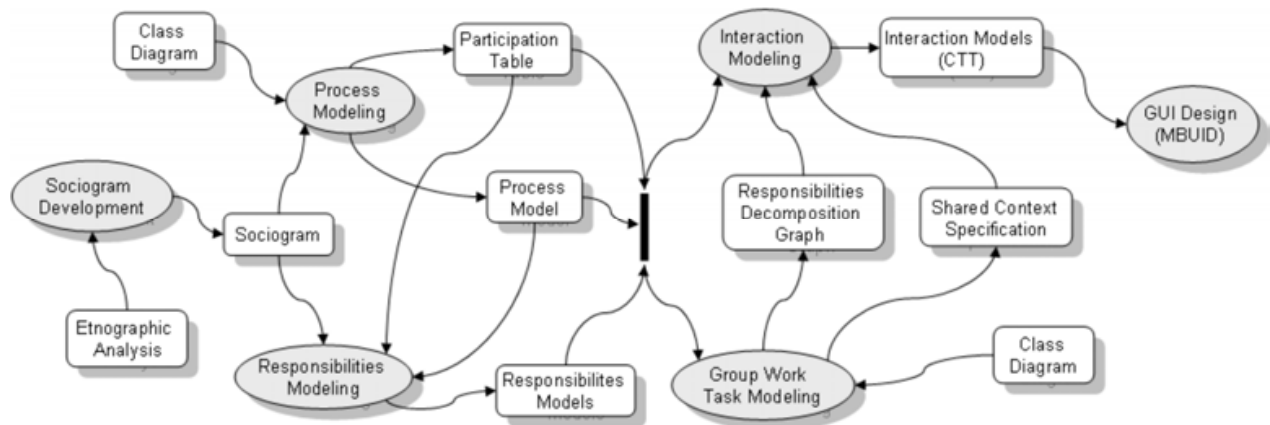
Class Diagram

Participation Table

Interaction Modeling

Interaction Models (CTT)

Process Modeling

GUI Design (MBUID)

Sociogram Development

Process Model

Responsibilities Decomposition Graph

Shared Context Specification

Sociogram

Etnographic Analysis

Responsibilities Modeling

Responsibilites Models

Group Work Task Modeling

Class Diagram